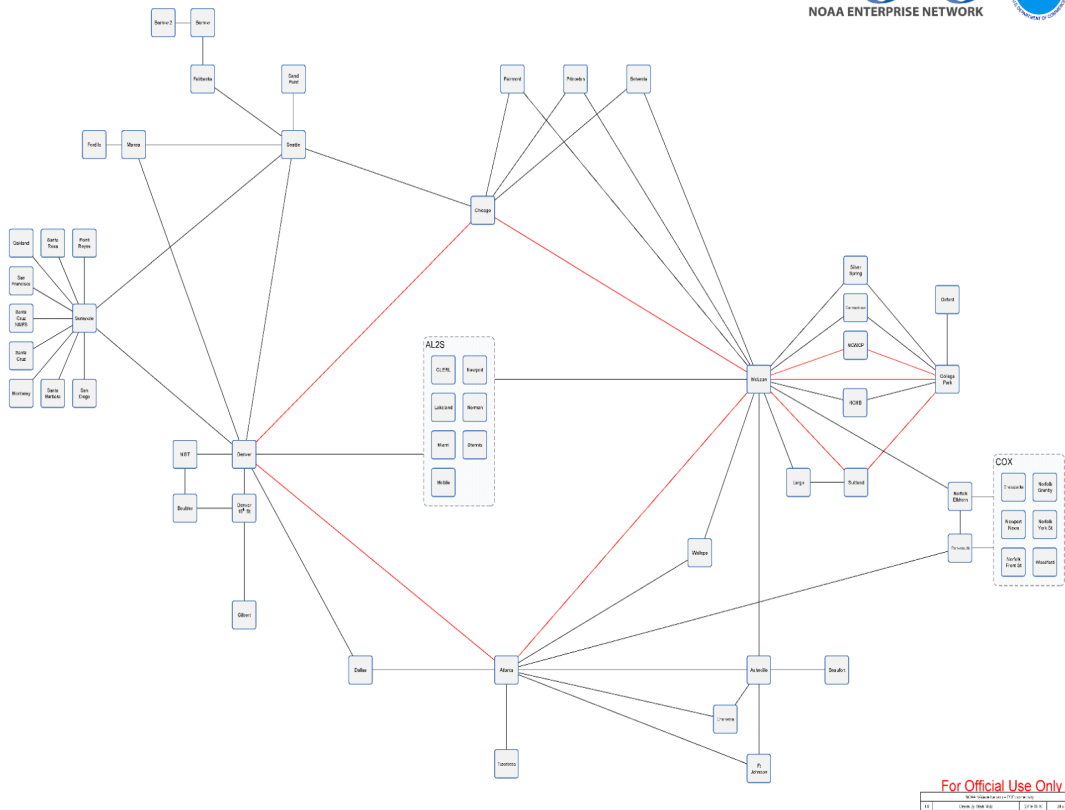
NOAA ENTERPRISE NETWORK

Barrow 2
Barrow
Fairbanks
Sand Point
Pacific
Manoa
Seattle
Fairmont
Princeton
Batavia
Chicago
Oakland
Santa Rosa
Point Reyes
San Francisco
Santa Cruz NMFS
Sunnyvale
Santa Cruz
Monterey
Santa Barbara
San Diego
Silver Spring
Camp Springs
College Park
Oxford
NCWCP
AL2S
CLEVL
Newport
Lakeland
Norman
Miami
Stennis
Mobile
McLean
NOIB
NIST
Denver
Boulder
Denver 17th St
Largo
Suitland
Norfolk Elkhorn
COX
Chesapeake
Norfolk Granby
Newport News
Norfolk York St
Norfolk Front St
Woodford
Wallops
Gilbert
Dallas
Atlanta
Asheville
Beaufort
Charlotte
Ft. Johnson
Tuscaloosa

For Official Use Only
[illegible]